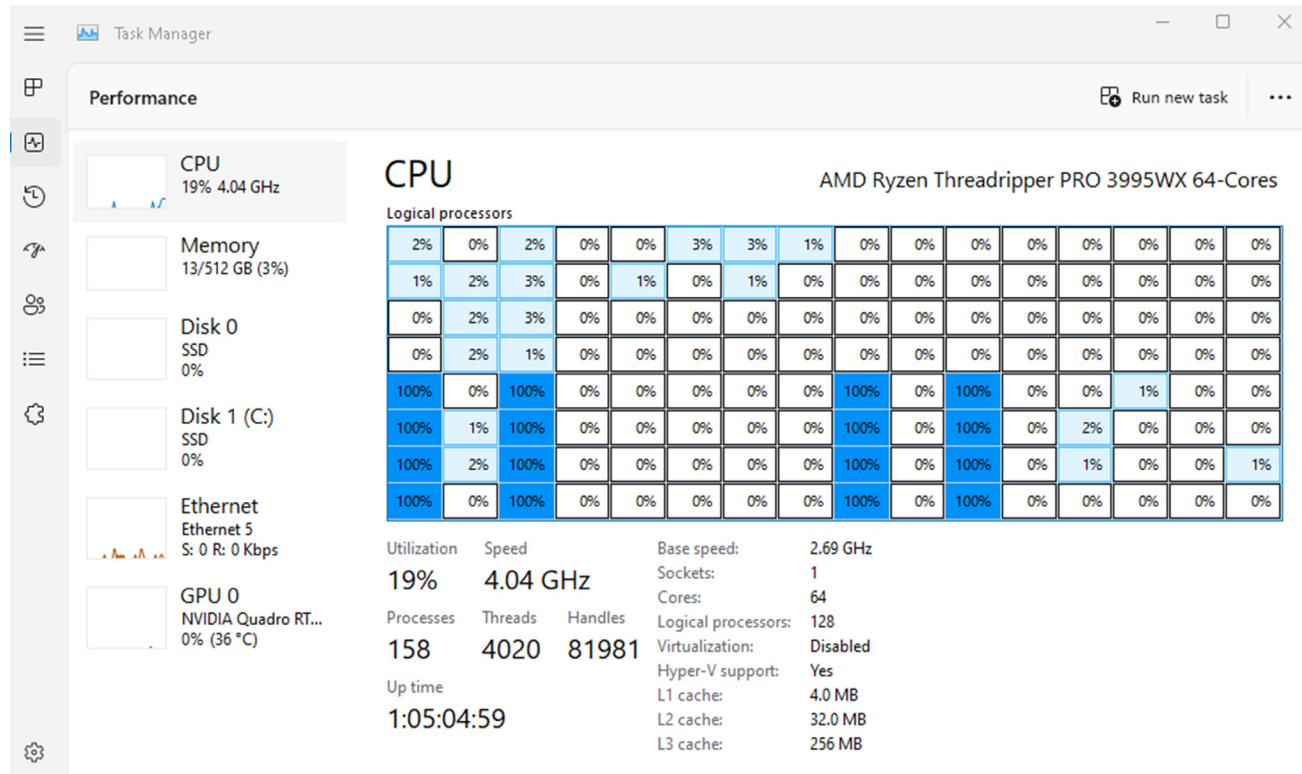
Task Manager

Performance

Run new task

CPU
19% 4.04 GHz

Memory
13/512 GB (3%)

Disk 0
SSD
0%

Disk 1 (C:)
SSD
0%

Ethernet
Ethernet 5
S: 0 R: 0 Kbps

GPU 0
NVIDIA Quadro RT...
0% (36 °C)

CPU

AMD Ryzen Threadripper PRO 3995WX 64-Cores

Logical processors

| 2% | 0% | 2% | 0% | 0% | 3% | 3% | 1% | 0% | 0% | 0% | 0% | 0% | 0% | 0% | 0% |
|---|---|---|---|---|---|---|---|---|---|---|---|---|---|---|---|
| 1% | 2% | 3% | 0% | 1% | 0% | 1% | 0% | 0% | 0% | 0% | 0% | 0% | 0% | 0% | 0% |
| 0% | 2% | 3% | 0% | 0% | 0% | 0% | 0% | 0% | 0% | 0% | 0% | 0% | 0% | 0% | 0% |
| 0% | 2% | 1% | 0% | 0% | 0% | 0% | 0% | 0% | 0% | 0% | 0% | 0% | 0% | 0% | 0% |
| 100% | 0% | 100% | 0% | 0% | 0% | 0% | 0% | 100% | 0% | 100% | 0% | 0% | 1% | 0% | 0% |
| 100% | 1% | 100% | 0% | 0% | 0% | 0% | 0% | 100% | 0% | 100% | 0% | 2% | 0% | 0% | 0% |
| 100% | 2% | 100% | 0% | 0% | 0% | 0% | 0% | 100% | 0% | 100% | 0% | 1% | 0% | 0% | 1% |
| 100% | 0% | 100% | 0% | 0% | 0% | 0% | 0% | 100% | 0% | 100% | 0% | 0% | 0% | 0% | 0% |

Utilization
19%
Speed
4.04 GHz
Processes
158
Threads
4020
Handles
81981
Up time
1:05:04:59

Base speed: 2.69 GHz
Sockets: 1
Cores: 64
Logical processors: 128
Virtualization: Disabled
Hyper-V support: Yes
L1 cache: 4.0 MB
L2 cache: 32.0 MB
L3 cache: 256 MB